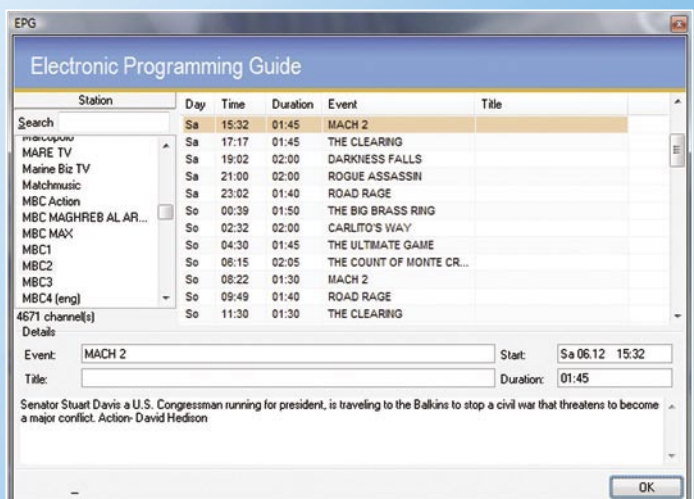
EPG

Electronic Programming Guide

Station
Search
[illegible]
MARE TV
Marine Biz TV
Matchmusic
MBC Action
MBC MAGHREB AL AR...
MBC MAX
MBC1
MBC2
MBC3
MBC4 (eng)
4671 channel(s)

| Day | Time | Duration | Event | Title |
|---|---|---|---|---|
| Sa | 15:32 | 01:45 | MACH 2 | |
| Sa | 17:17 | 01:45 | THE CLEARING | |
| Sa | 19:02 | 02:00 | DARKNESS FALLS | |
| Sa | 21:00 | 02:00 | ROGUE ASSASSIN | |
| Sa | 23:02 | 01:40 | ROAD RAGE | |
| So | 00:39 | 01:50 | THE BIG BRASS RING | |
| So | 02:32 | 02:00 | CARLITO'S WAY | |
| So | 04:30 | 01:45 | THE ULTIMATE GAME | |
| So | 06:15 | 02:05 | THE COUNT OF MONTE CR... | |
| So | 08:22 | 01:30 | MACH 2 | |
| So | 09:49 | 01:40 | ROAD RAGE | |
| So | 11:30 | 01:30 | THE CLEARING | |

Details
Event: MACH 2
Start: Sa 06.12 15:32
Title:
Duration: 01:45

Senator Stuart Davis a U.S. Congressman running for president, is traveling to the Balkins to stop a civil war that threatens to become a major conflict. Action- David Hedison

OK